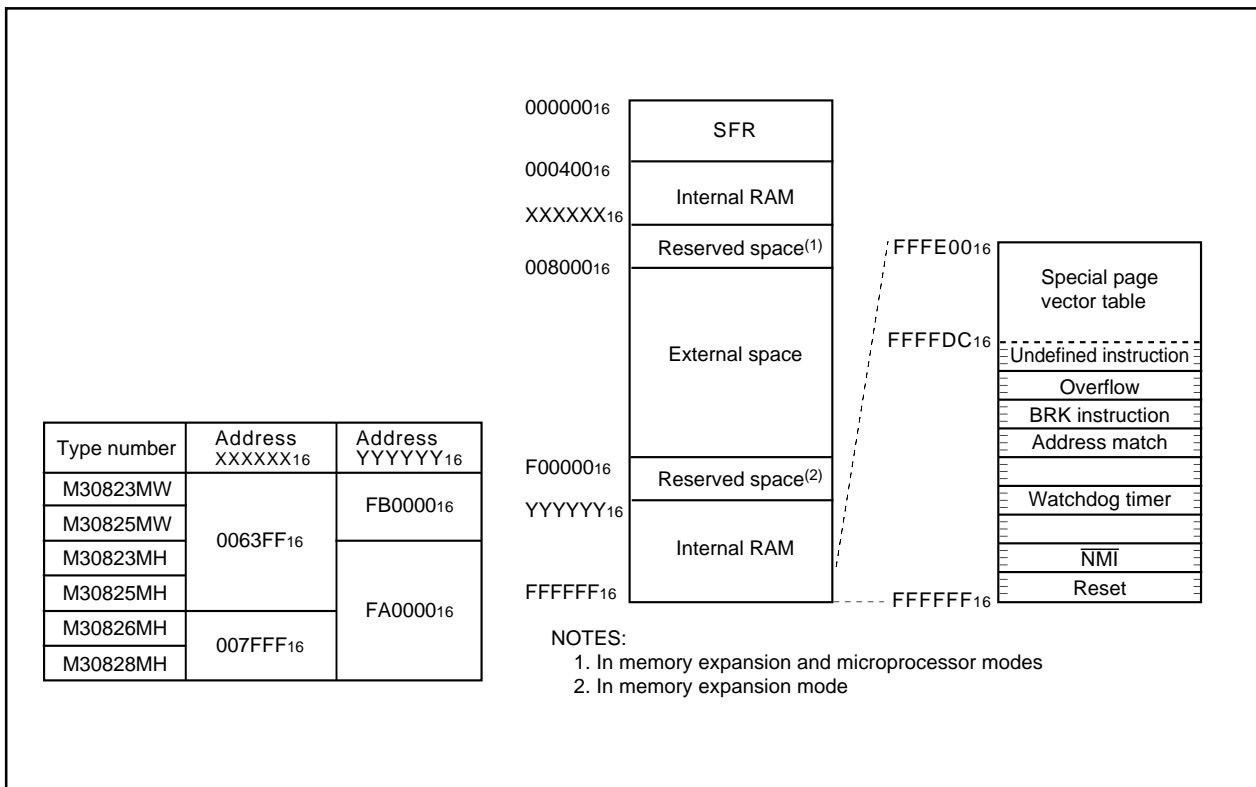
| Type number | Address $XXXXXX_{16}$ | Address $YYYYYY_{16}$ |
|---|---|---|
| M30823MW | $0063FF_{16}$ | $FB0000_{16}$ |
| M30825MW | | |
| M30823MH | | $FA0000_{16}$ |
| M30825MH | | |
| M30826MH | $007FFF_{16}$ | |
| M30828MH | | |

$000000_{16}$
SFR
$000400_{16}$
Internal RAM
$XXXXXX_{16}$
Reserved space$^{(1)}$
$008000_{16}$
External space
$F00000_{16}$
Reserved space$^{(2)}$
$YYYYYY_{16}$
Internal RAM
$FFFFFF_{16}$

$FFFE00_{16}$
Special page vector table
$FFFFDC_{16}$
Undefined instruction
Overflow
BRK instruction
Address match
Watchdog timer
$\overline{NMI}$
Reset
$FFFFFF_{16}$

NOTES:
1. In memory expansion and microprocessor modes
2. In memory expansion mode